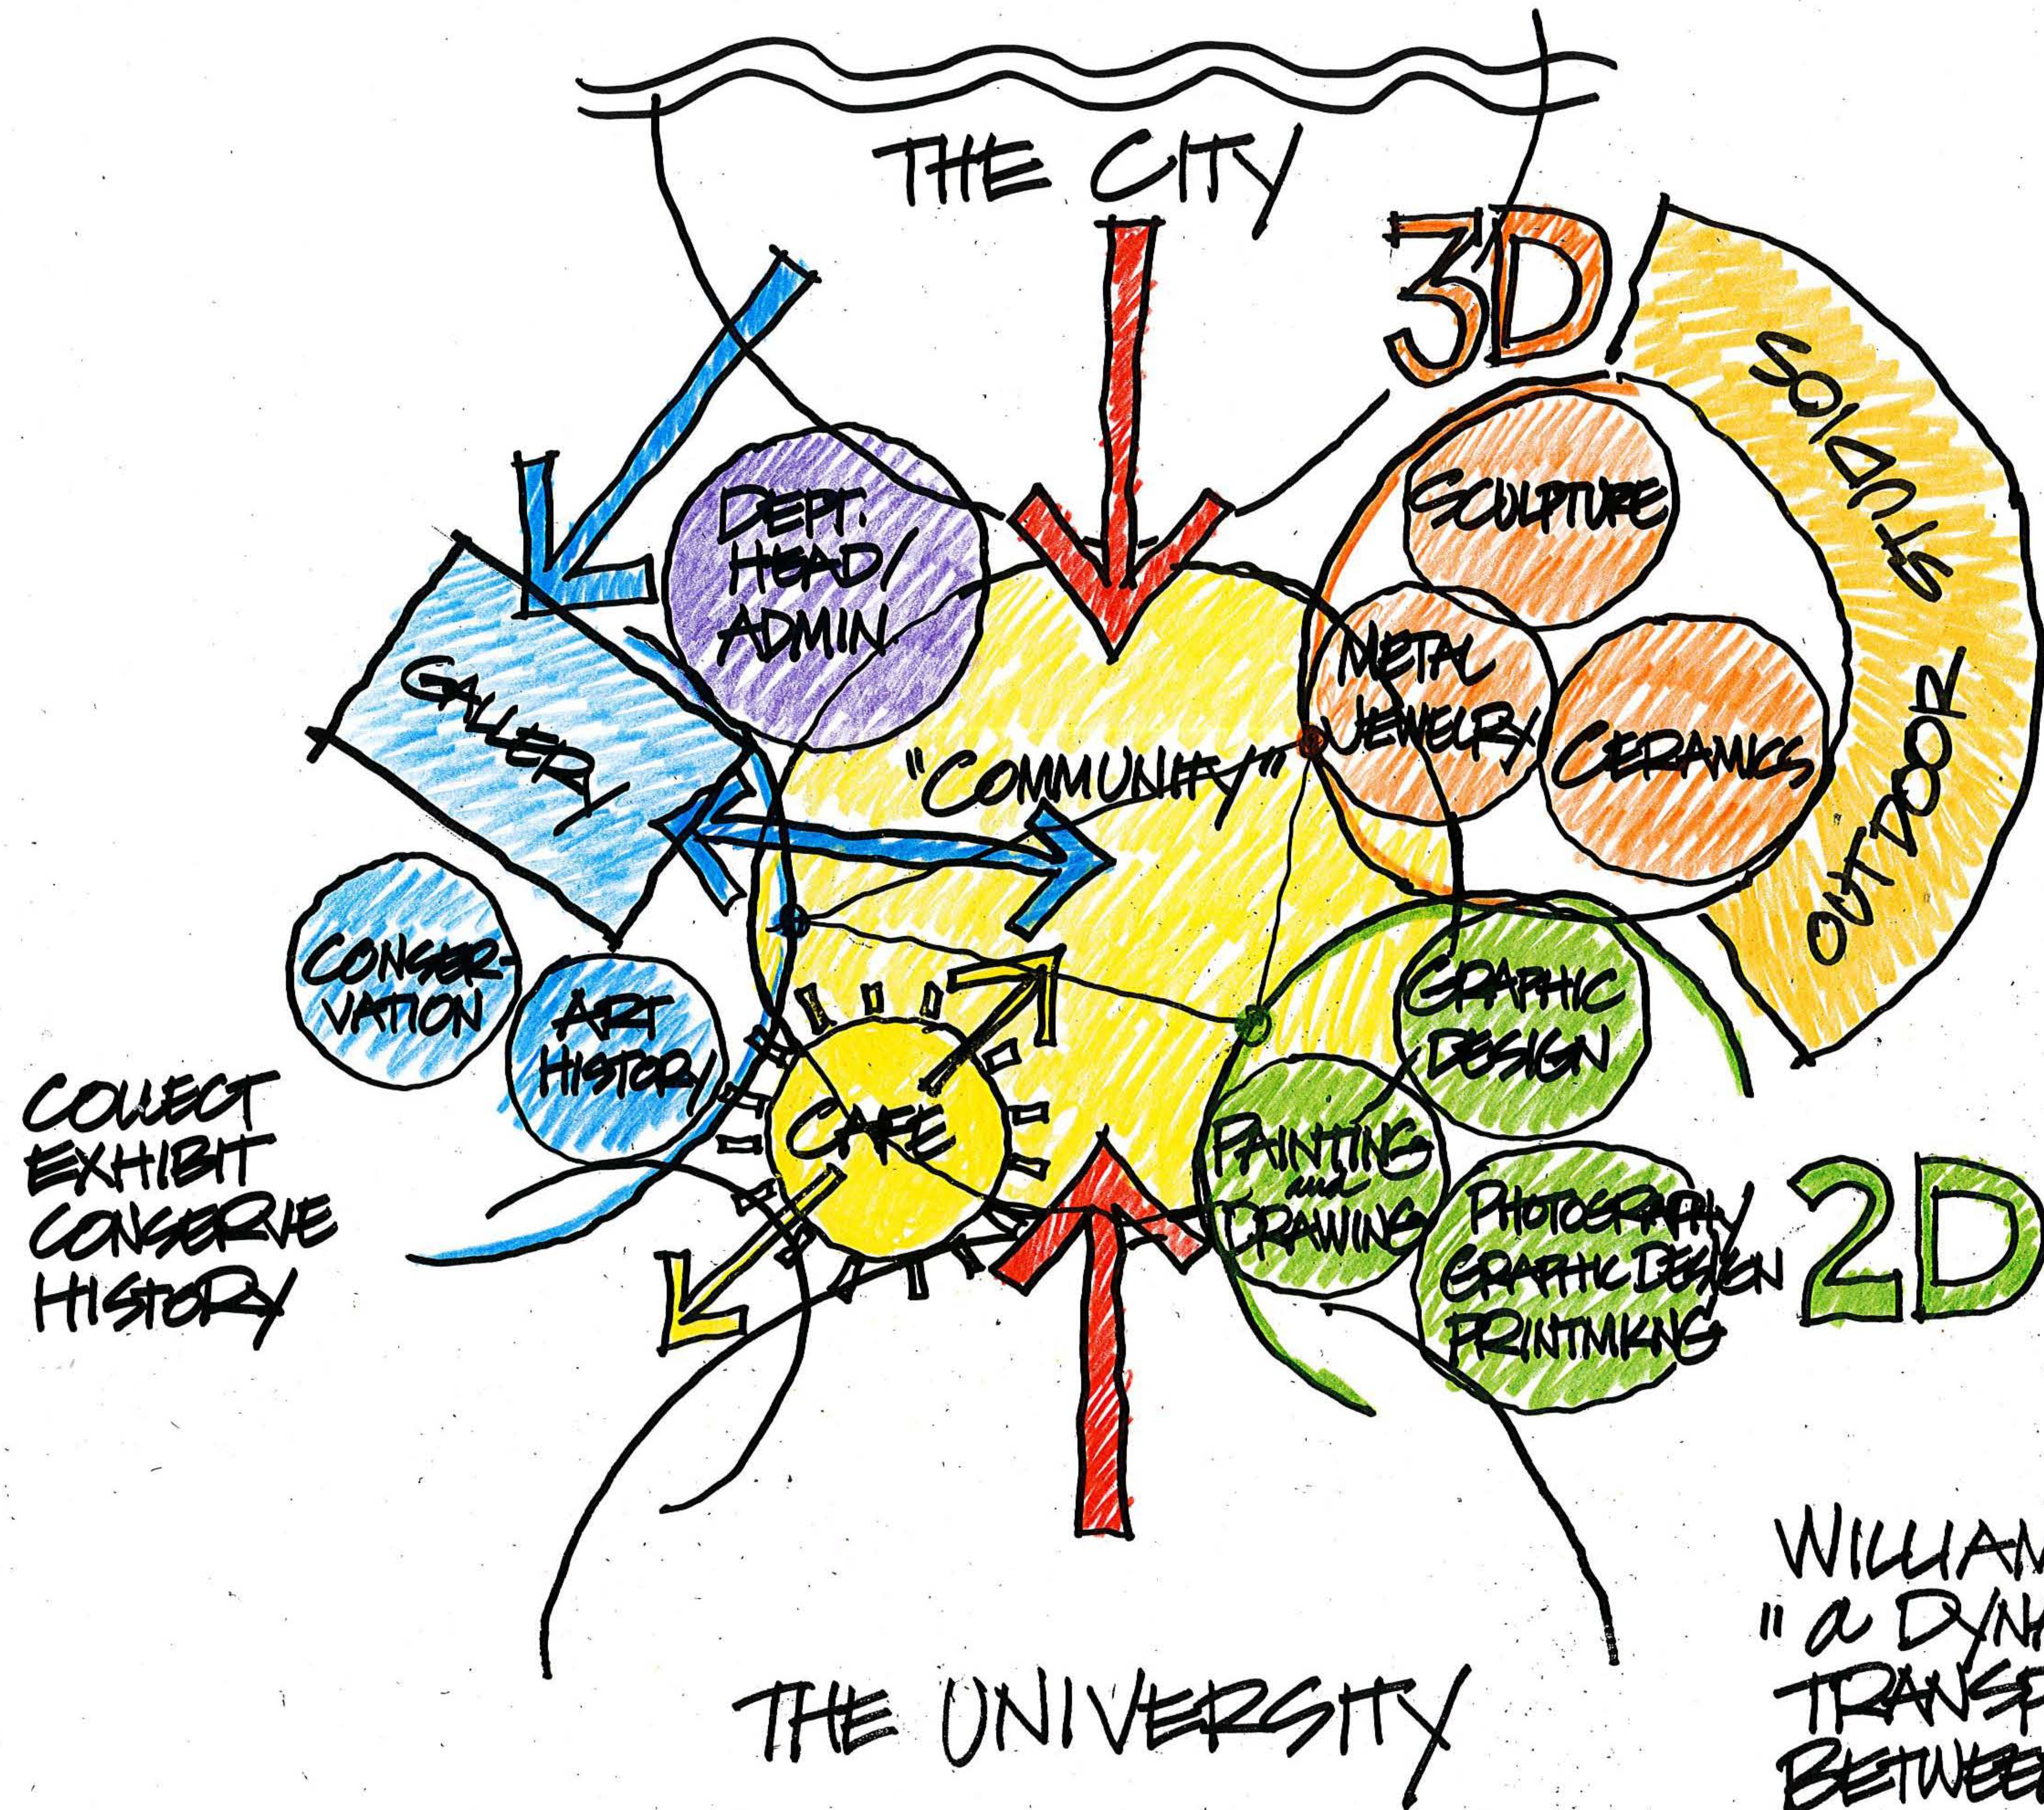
THE CITY

3D

STUDIOS

OUTDOOR

SCULPTURE

METAL JEWELRY

CERAMICS

DEPT. HEAD/ ADMIN

GALLERY

"COMMUNITY"

CONSERVATION

ART HISTORY

CAFE

GRAPHIC DESIGN

PAINTING and DRAWING

PHOTOGRAPHY GRAPHIC DESIGN PRINTMKNG

2D

COLLECT EXHIBIT CONSERVE HISTORY

THE UNIVERSITY

WILLIAM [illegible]
"a DYNA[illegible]
TRANSF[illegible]
BETWEE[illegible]